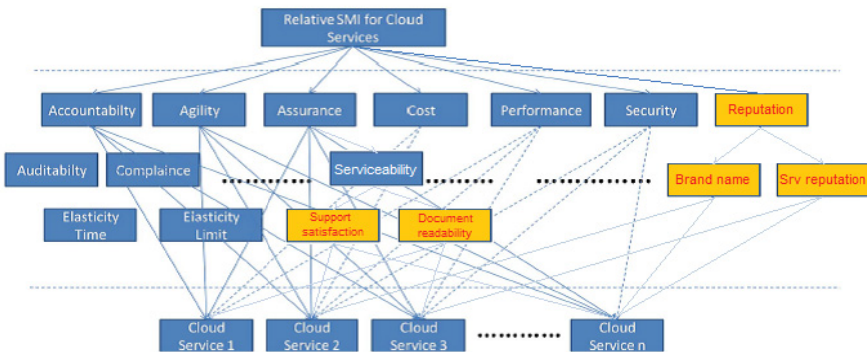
Relative SMI for Cloud Services

Accountabilty

Agility

Assurance

Cost

Performance

Security

Reputation

Auditabilty

Complaince

Serviceability

Brand name

Srv reputation

Elasticity Time

Elasticity Limit

Support satisfaction

Document readability

Cloud Service 1

Cloud Service 2

Cloud Service 3

Cloud Service n